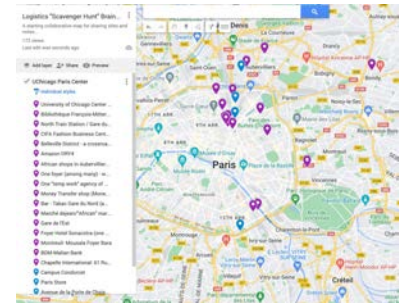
Logistics "Scavenger Hunt" Brain...
A starting collaborative map for sharing sites and notes...
115 views
Last edit was seconds ago

Add layer Share Preview

UChicago Paris Center
Individual styles

University of Chicago Center...
Bibliothèque François-Mitter...
North Train Station / Gare du...
CIFA Fashion Business Cent...
Belleville District - a crossroa...
Amazon ORY4
African shops in Aubervillier...
One foyer (among many) - w...
One "temp work" agency of...
Money Transfer shop (Monu...
Bar - Tabac Gare du Nord (a...
Marché dejeans "African" mar...
Gare de l'Est
Foyer Hotel Sonacotra (one...
Montreuil: Mousala Foyer Bara
BDM Malian Bank
Chapelle International 8 / Ru...
Campus Condorcet
Paris Store
Avenue de la Porte de Choisy

Denis
Paris
Créteil